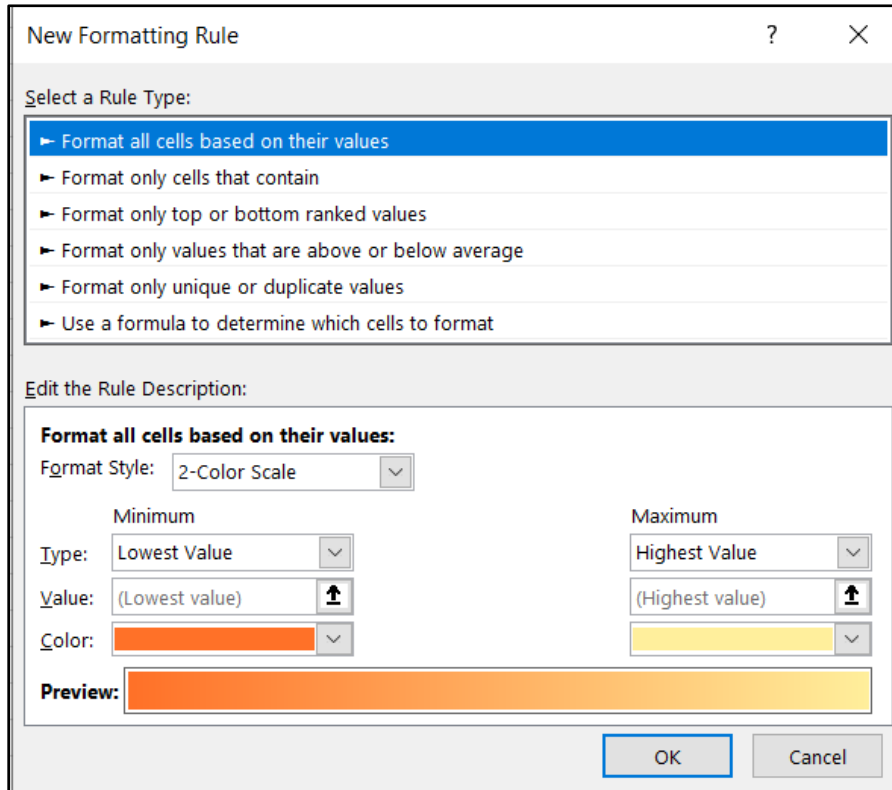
New Formatting Rule ? X

Select a Rule Type:

► Format all cells based on their values
► Format only cells that contain
► Format only top or bottom ranked values
► Format only values that are above or below average
► Format only unique or duplicate values
► Use a formula to determine which cells to format

Edit the Rule Description:

Format all cells based on their values:

Format Style: 2-Color Scale

Minimum

Maximum

Type: Lowest Value

Highest Value

Value: (Lowest value)

(Highest value)

Color:

Preview:

OK

Cancel